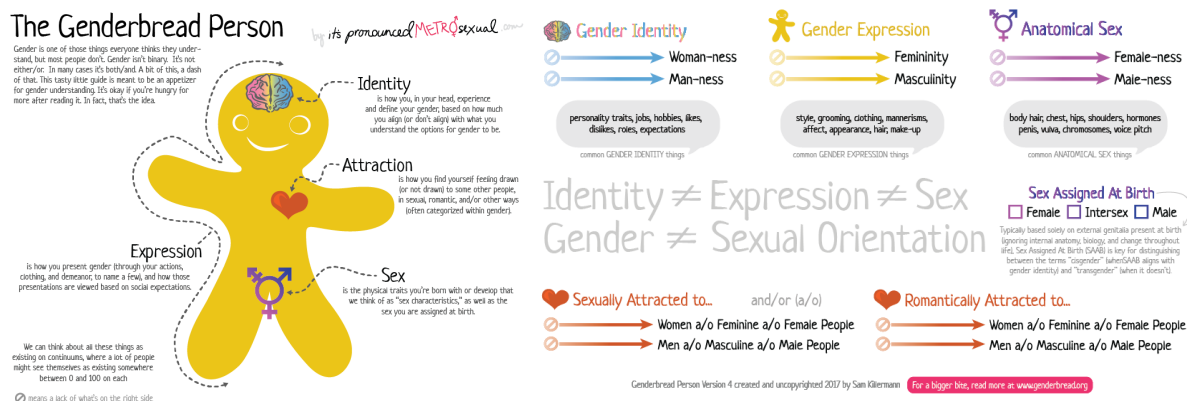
The Genderbread Person

by its pronounced METROsexual .com

Gender is one of those things everyone thinks they understand, but most people don't. Gender isn't binary. It's not either/or. In many cases it's both/and. A bit of this, a dash of that. This tasty little guide is meant to be an appetizer for gender understanding. It's okay if you're hungry for more after reading it. In fact, that's the idea.

Identity
is how you, in your head, experience and define your gender, based on how much you align (or don't align) with what you understand the options for gender to be.

Attraction
is how you find yourself feeling drawn (or not drawn) to some other people, in sexual, romantic, and/or other ways (often categorized within gender).

Expression
is how you present gender (through your actions, clothing, and demeanor, to name a few), and how those presentations are viewed based on social expectations.

Sex
is the physical traits you're born with or develop that we think of as "sex characteristics," as well as the sex you are assigned at birth.

We can think about all these things as existing on continuums, where a lot of people might see themselves as existing somewhere between 0 and 100 on each

means a lack of what's on the right side

Gender Identity
Woman-ness
Man-ness
personality traits, jobs, hobbies, likes, dislikes, roles, expectations
common GENDER IDENTITY things

Gender Expression
Femininity
Masculinity
style, grooming, clothing, mannerisms, affect, appearance, hair, make-up
common GENDER EXPRESSION things

Anatomical Sex
Female-ness
Male-ness
body hair, chest, hips, shoulders, hormones penis, vulva, chromosomes, voice pitch
common ANATOMICAL SEX things

Identity ≠ Expression ≠ Sex
Gender ≠ Sexual Orientation

Sex Assigned At Birth
Female Intersex Male
Typically based solely on external genitalia present at birth (ignoring internal anatomy, biology, and change throughout life), Sex Assigned At Birth (SAAB) is key for distinguishing between the terms "cisgender" (when SAAB aligns with gender identity) and "transgender" (when it doesn't)

Sexually Attracted to...
and/or (a/o)
Women a/o Feminine a/o Female People
Men a/o Masculine a/o Male People

Romantically Attracted to...
Women a/o Feminine a/o Female People
Men a/o Masculine a/o Male People

Genderbread Person Version 4 created and uncopyrighted 2017 by Sam Killermann
For a bigger bite, read more at www.genderbread.org